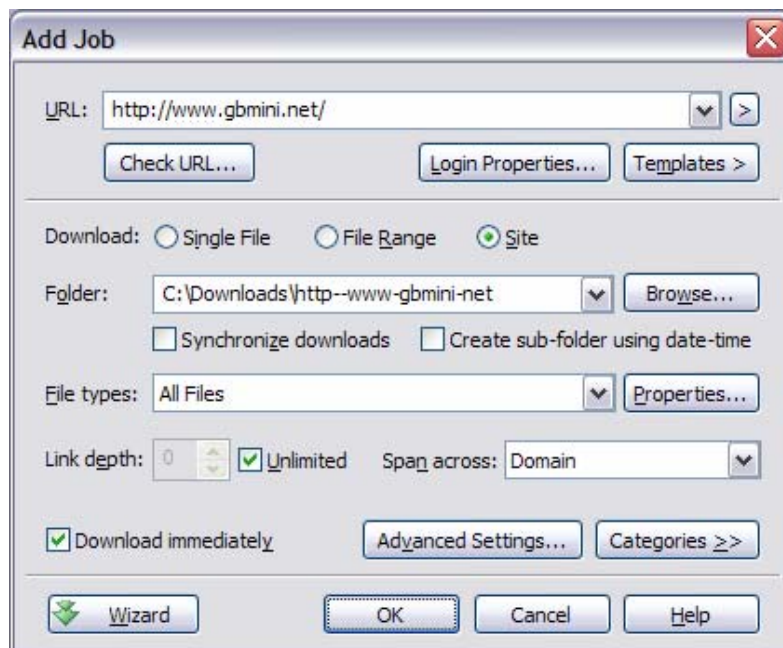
Add Job

URL: http://www.gbmini.net/ >

Check URL... Login Properties... Templates >

Download: Single File File Range Site

Folder: C:\Downloads\http--www-gbmini-net Browse...

Synchronize downloads Create sub-folder using date-time

File types: All Files Properties...

Link depth: 0 Unlimited Span across: Domain

Download immediately Advanced Settings... Categories >>

Wizard OK Cancel Help